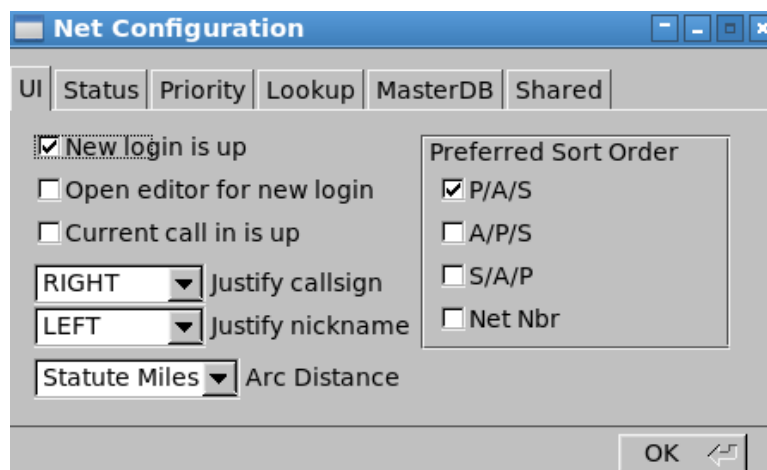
Net Configuration

UI | Status | Priority | Lookup | MasterDB | Shared

☑ New login is up
☐ Open editor for new login
☐ Current call in is up

RIGHT Justify callsign
LEFT Justify nickname
Statute Miles Arc Distance

Preferred Sort Order
☑ P/A/S
☐ A/P/S
☐ S/A/P
☐ Net Nbr

OK